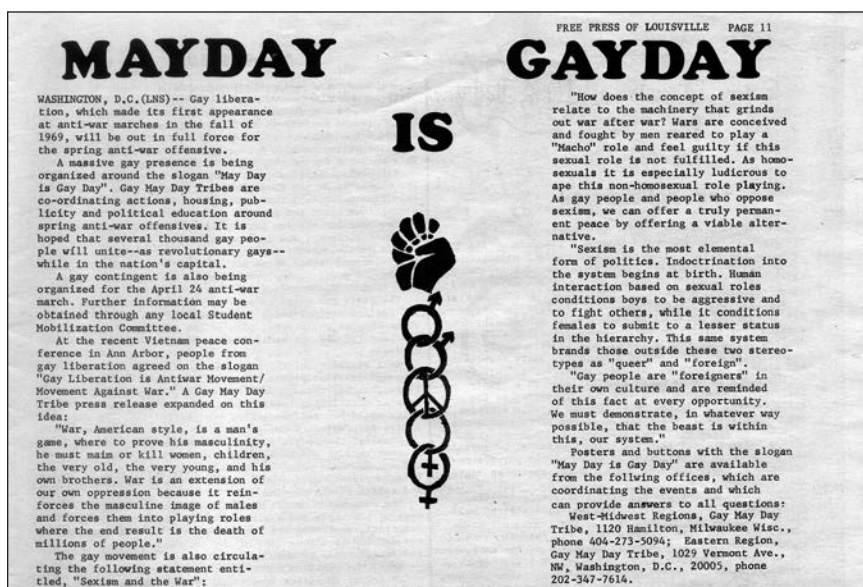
MAYDAY

IS

FREE PRESS OF LOUISVILLE PAGE 11

GAYDAY

WASHINGTON, D.C.(LNS)-- Gay liberation, which made its first appearance at anti-war marches in the fall of 1969, will be out in full force for the spring anti-war offensive.

A massive gay presence is being organized around the slogan "May Day is Gay Day". Gay May Day Tribes are co-ordinating actions, housing, publicity and political education around spring anti-war offensives. It is hoped that several thousand gay people will unite--as revolutionary gays--while in the nation's capital.

A gay contingent is also being organized for the April 24 anti-war march. Further information may be obtained through any local Student Mobilization Committee.

At the recent Vietnam peace conference in Ann Arbor, people from gay liberation agreed on the slogan "Gay Liberation is Antiwar Movement/Movement Against War." A Gay May Day Tribe press release expanded on this idea:

"War, American style, is a man's game, where to prove his masculinity, he must maim or kill women, children, the very old, the very young, and his own brothers. War is an extension of our own oppression because it reinforces the masculine image of males and forces them into playing roles where the end result is the death of millions of people."

The gay movement is also circulating the following statement entitled, "Sexism and the War":

"How does the concept of sexism relate to the machinery that grinds out war after war? Wars are conceived and fought by men reared to play a "Macho" role and feel guilty if this sexual role is not fulfilled. As homosexuals it is especially ludicrous to ape this non-homosexual role playing. As gay people and people who oppose sexism, we can offer a truly permanent peace by offering a viable alternative.

"Sexism is the most elemental form of politics. Indoctrination into the system begins at birth. Human interaction based on sexual roles conditions boys to be aggressive and to fight others, while it conditions females to submit to a lesser status in the hierarchy. This same system brands those outside these two stereotypes as "queer" and "foreign".

"Gay people are "foreigners" in their own culture and are reminded of this fact at every opportunity. We must demonstrate, in whatever way possible, that the beast is within this, our system."

Posters and buttons with the slogan "May Day is Gay Day" are available from the follwing offices, which are coordinating the events and which can provide answers to all questions:

West-Midwest Regions, Gay May Day Tribe, 1120 Hamilton, Milwaukee Wisc., phone 404-273-5094; Eastern Region, Gay May Day Tribe, 1029 Vermont Ave., NW, Washington, D.C., 20005, phone 202-347-7614.